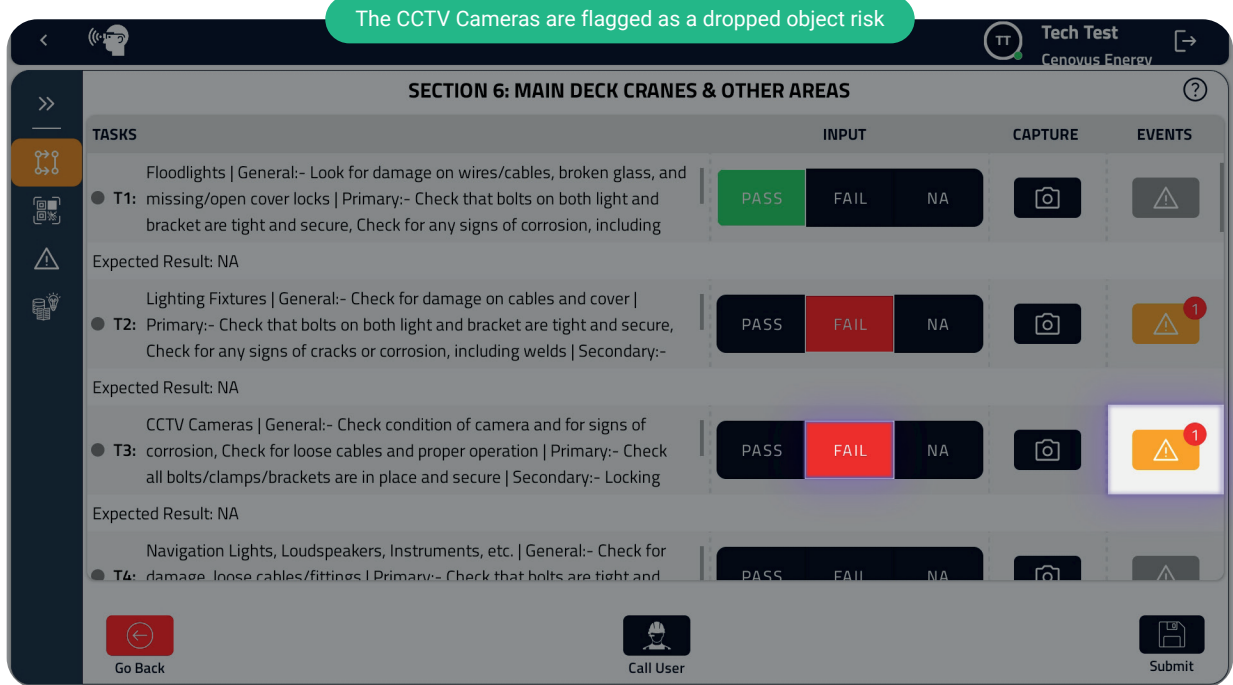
The CCTV Cameras are flagged as a dropped object risk

TT Tech Test
Cenovus Energy

SECTION 6: MAIN DECK CRANES & OTHER AREAS

| TASKS | INPUT | CAPTURE | EVENTS |
|---|---|---|---|
| T1: Floodlights \| General:- Look for damage on wires/cables, broken glass, and missing/open cover locks \| Primary:- Check that bolts on both light and bracket are tight and secure, Check for any signs of corrosion, including | PASS FAIL NA | | |
| Expected Result: NA | | | |
| T2: Lighting Fixtures \| General:- Check for damage on cables and cover \| Primary:- Check that bolts on both light and bracket are tight and secure, Check for any signs of cracks or corrosion, including welds \| Secondary:- | PASS FAIL NA | | 1 |
| Expected Result: NA | | | |
| T3: CCTV Cameras \| General:- Check condition of camera and for signs of corrosion, Check for loose cables and proper operation \| Primary:- Check all bolts/clamps/brackets are in place and secure \| Secondary:- Locking | PASS FAIL NA | | 1 |
| Expected Result: NA | | | |
| T4: Navigation Lights, Loudspeakers, Instruments, etc. \| General:- Check for damage, loose cables/fittings \| Primary:- Check that bolts are tight and | PASS FAIL NA | | |

Go Back
Call User
Submit